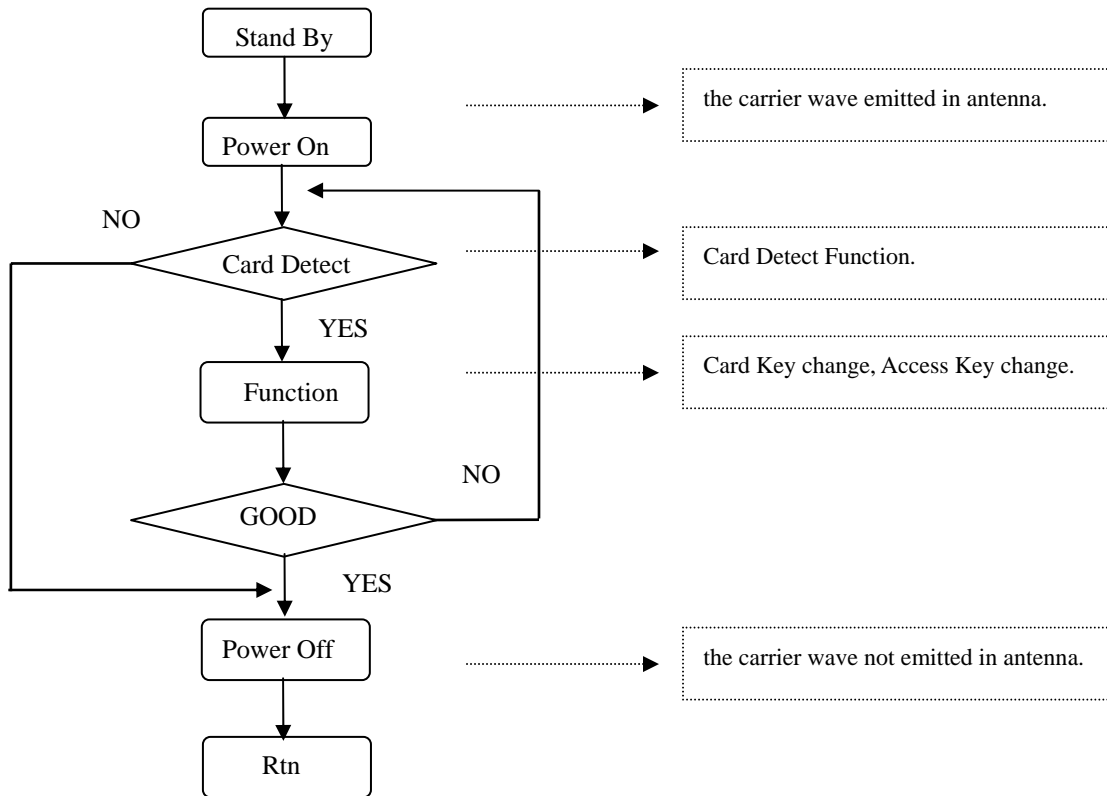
Stand By

the carrier wave emitted in antenna.

Power On

NO

Card Detect

Card Detect Function.

YES

Function

Card Key change, Access Key change.

NO

GOOD

YES

Power Off

the carrier wave not emitted in antenna.

Rtn